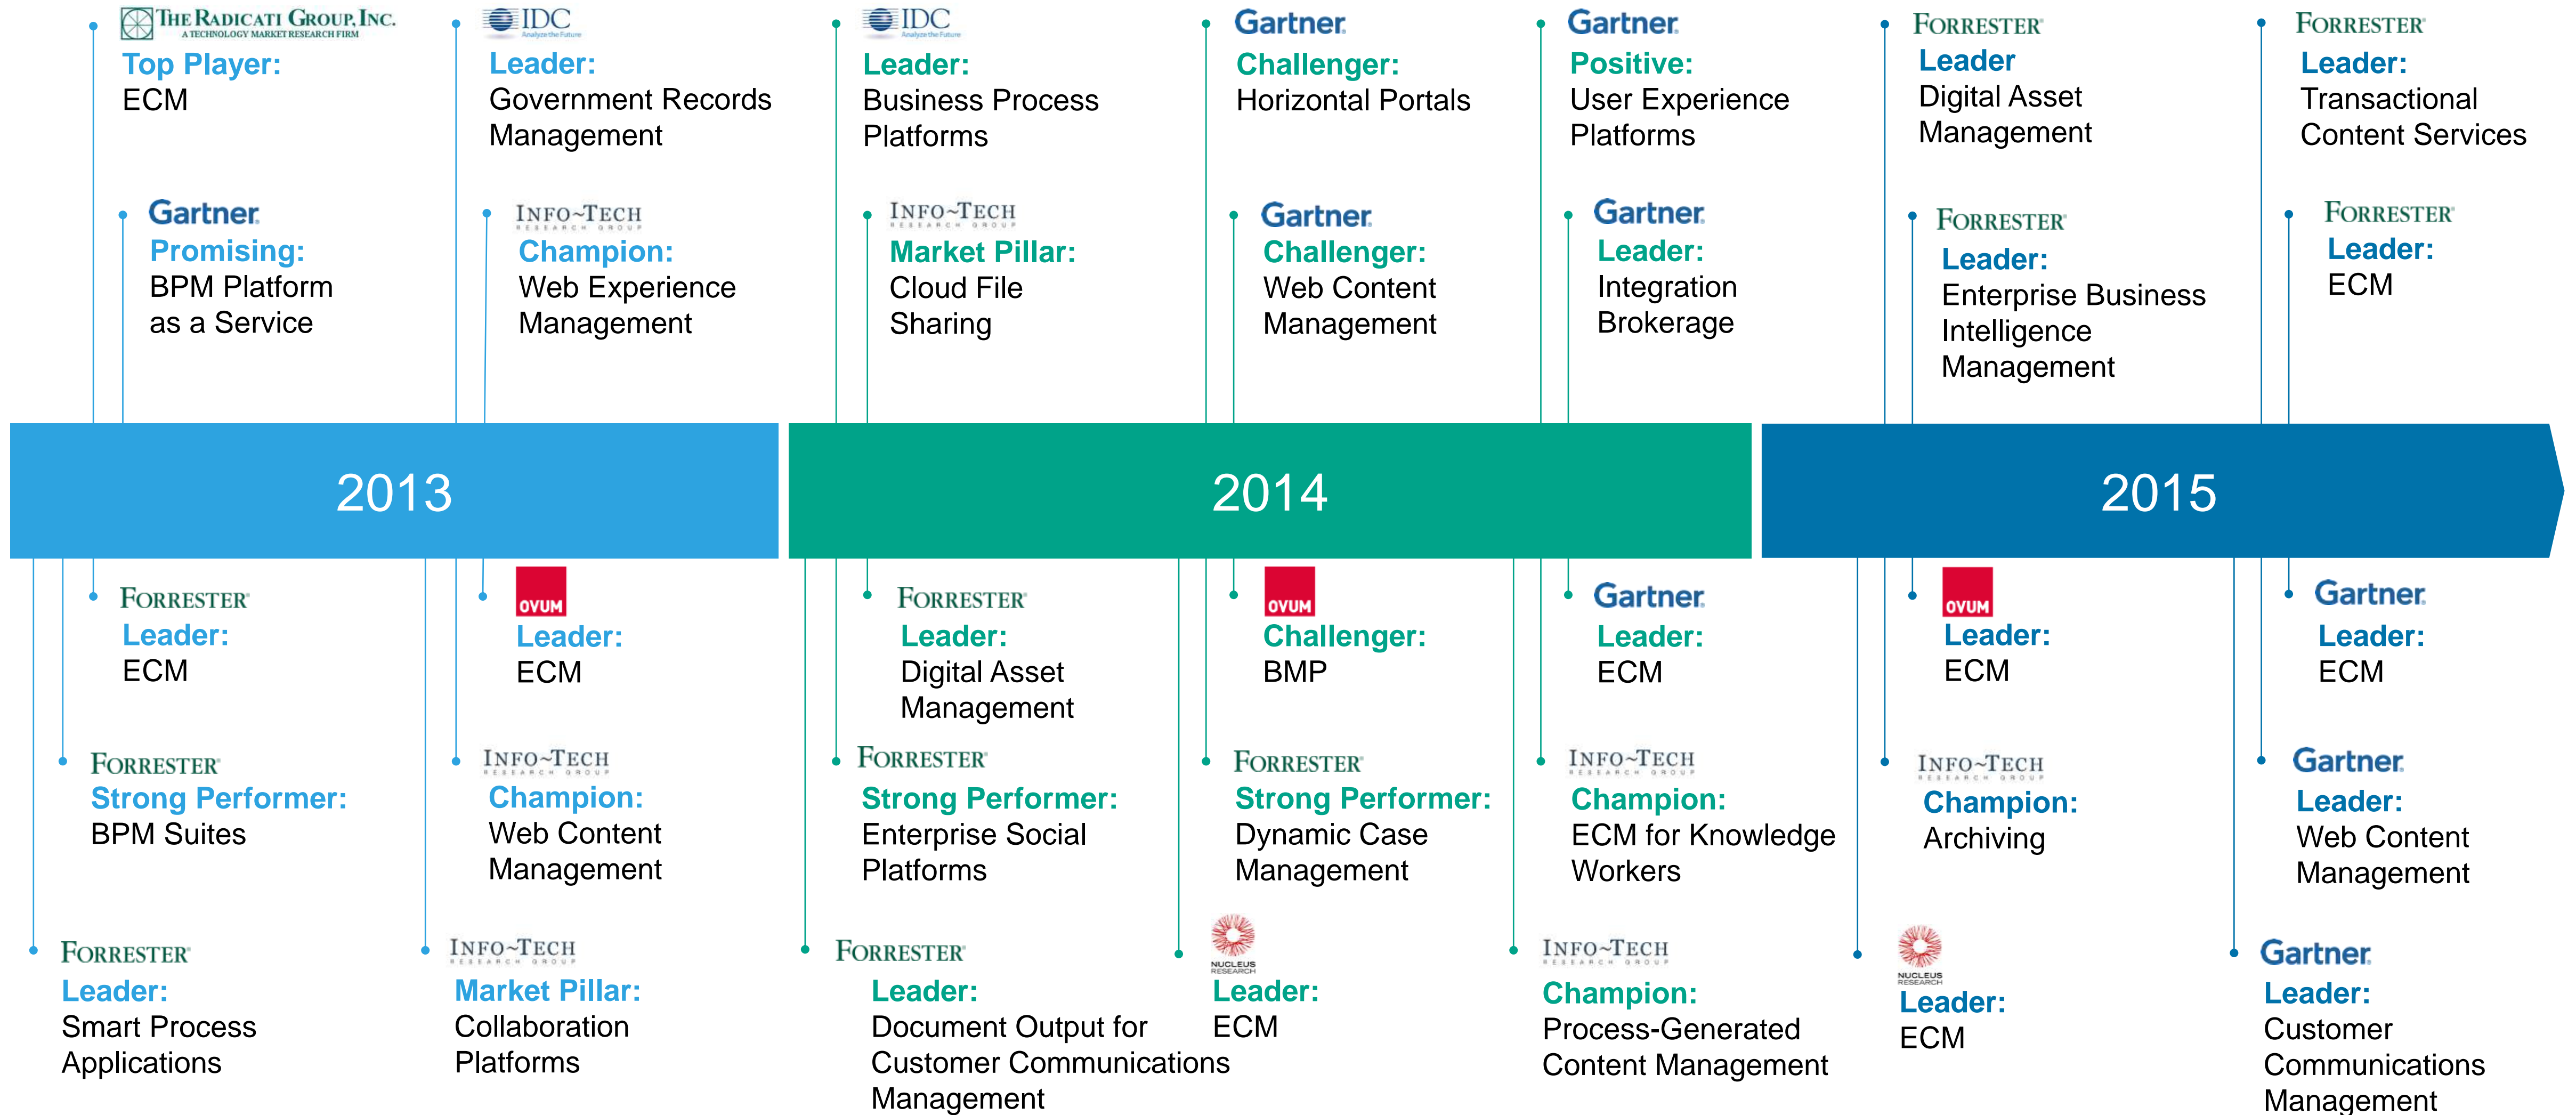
The Radicati Group, Inc.
A TECHNOLOGY MARKET RESEARCH FIRM
Top Player:
ECM

Gartner
Promising:
BPM Platform as a Service

IDC
Analyze the Future
Leader:
Government Records Management

Info~Tech
RESEARCH GROUP
Champion:
Web Experience Management

IDC
Analyze the Future
Leader:
Business Process Platforms

Info~Tech
RESEARCH GROUP
Market Pillar:
Cloud File Sharing

Gartner
Challenger:
Horizontal Portals

Gartner
Challenger:
Web Content Management

Gartner
Positive:
User Experience Platforms

Gartner
Leader:
Integration Brokerage

Forrester
Leader
Digital Asset Management

Forrester
Leader:
Enterprise Business Intelligence Management

Forrester
Leader:
Transactional Content Services

Forrester
Leader:
ECM

2013

2014

2015

Forrester
Leader:
ECM

Forrester
Strong Performer:
BPM Suites

Forrester
Leader:
Smart Process Applications

OVUM
Leader:
ECM

Info~Tech
RESEARCH GROUP
Champion:
Web Content Management

Info~Tech
RESEARCH GROUP
Market Pillar:
Collaboration Platforms

Forrester
Leader:
Digital Asset Management

Forrester
Strong Performer:
Enterprise Social Platforms

Forrester
Leader:
Document Output for Customer Communications Management

OVUM
Challenger:
BMP

Forrester
Strong Performer:
Dynamic Case Management

NUCLEUS RESEARCH
Leader:
ECM

Gartner
Leader:
ECM

Info~Tech
RESEARCH GROUP
Champion:
ECM for Knowledge Workers

Info~Tech
RESEARCH GROUP
Champion:
Process-Generated Content Management

OVUM
Leader:
ECM

Info~Tech
RESEARCH GROUP
Champion:
Archiving

NUCLEUS RESEARCH
Leader:
ECM

Gartner
Leader:
ECM

Gartner
Leader:
Web Content Management

Gartner
Leader:
Customer Communications Management